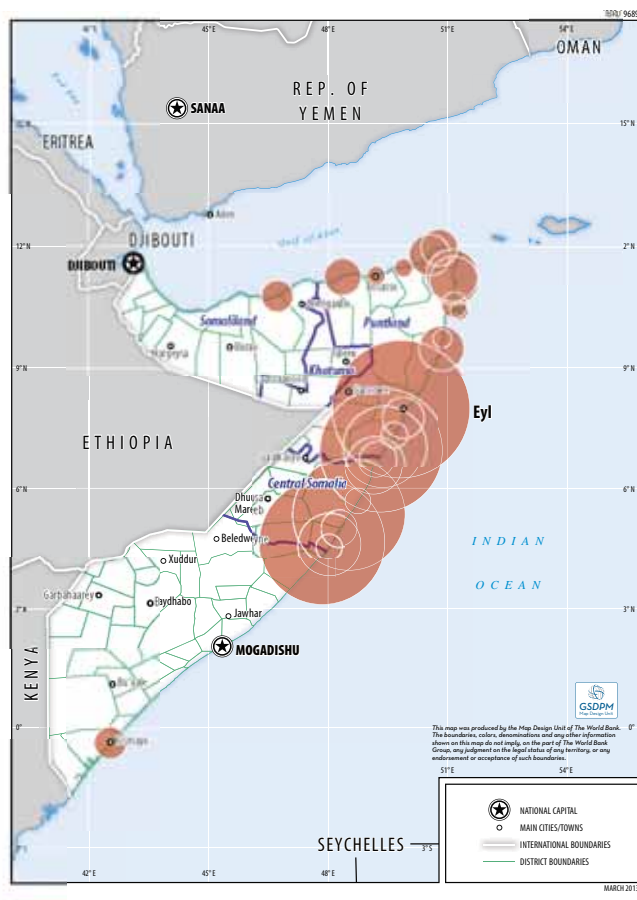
IBRD 3968

OMAN

REP. OF YEMEN

SANAA

ERITREA

Red Sea

Aden

DJIBOUTI

DJIBOUTI

Gulf of Aden

Somaliland

Puntland

Hargeysa

Burao

Khatumo

Eyl

ETHIOPIA

Central Somalia

Dhusa Mareb

Beledweyne

Xuddur

Garbahaarey

Baydhabo

Jawhar

MOGADISHU

KENYA

INDIAN OCEAN

Kismayo

GSDPM
Map Design Unit

This map was produced by the Map Design Unit of The World Bank. The boundaries, colors, denominations and any other information shown on this map do not imply, on the part of The World Bank Group, any judgment on the legal status of any territory, or any endorsement or acceptance of such boundaries.

SEYCHELLES

NATIONAL CAPITAL
MAIN CITIES/TOWNS
INTERNATIONAL BOUNDARIES
DISTRICT BOUNDARIES

42°E
45°E
48°E
51°E
54°E
15°N
12°N
9°N
6°N
3°N
0°
3°S

MARCH 2013